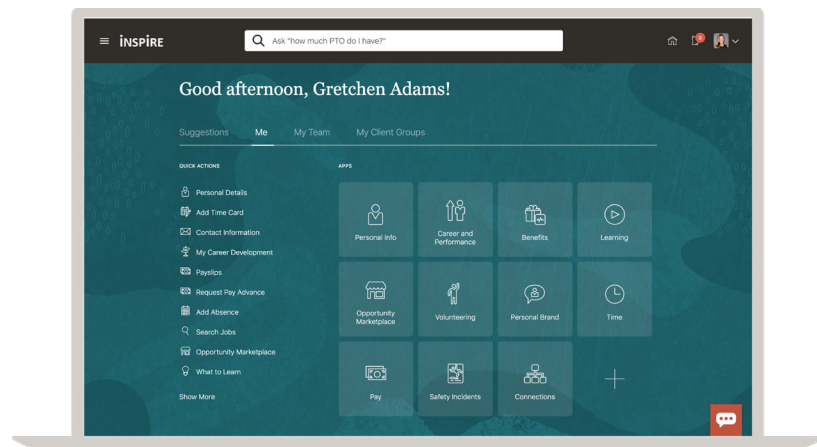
iNSPiRE

Ask "how much PTO do I have?"

6

Good afternoon, Gretchen Adams!

Suggestions Me My Team My Client Groups

QUICK ACTIONS

Personal Details
Add Time Card
Contact Information
My Career Development
Payslips
Request Pay Advance
Add Absence
Search Jobs
Opportunity Marketplace
What to Learn

Show More

APPS

Personal Info
Career and Performance
Benefits
Learning
Opportunity Marketplace
Volunteering
Personal Brand
Time
Pay
Safety Incidents
Connections